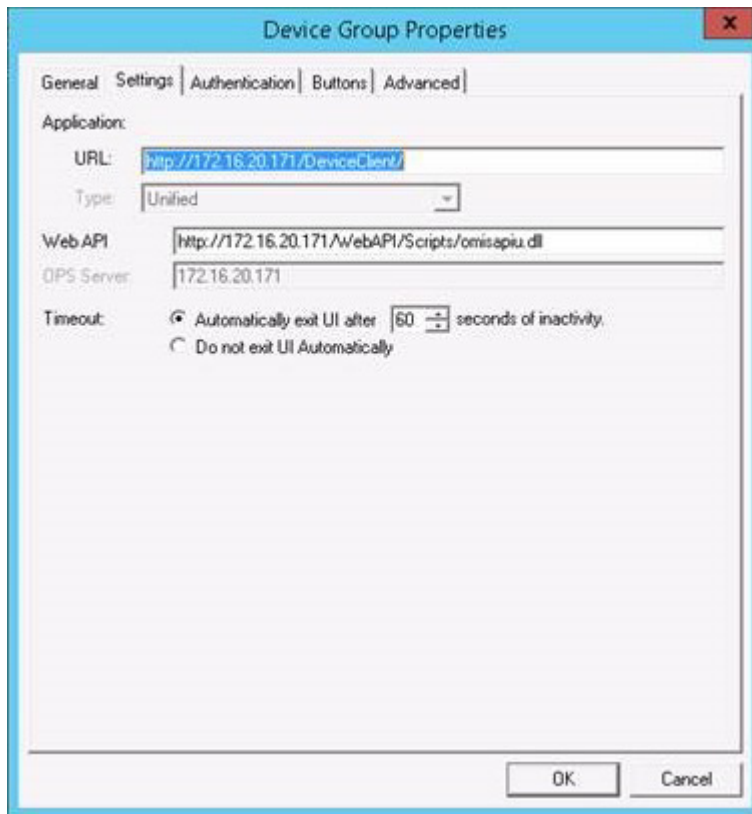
Device Group Properties

General | Settings | Authentication | Buttons | Advanced

Application:

URL: http://172.16.20.171/DeviceClient/

Type: Unified

Web API http://172.16.20.171/WebAPI/Scripts/omisapiu.dll

OPS Server 172.16.20.171

Timeout: Automatically exit UI after 60 seconds of inactivity.
Do not exit UI Automatically

OK Cancel